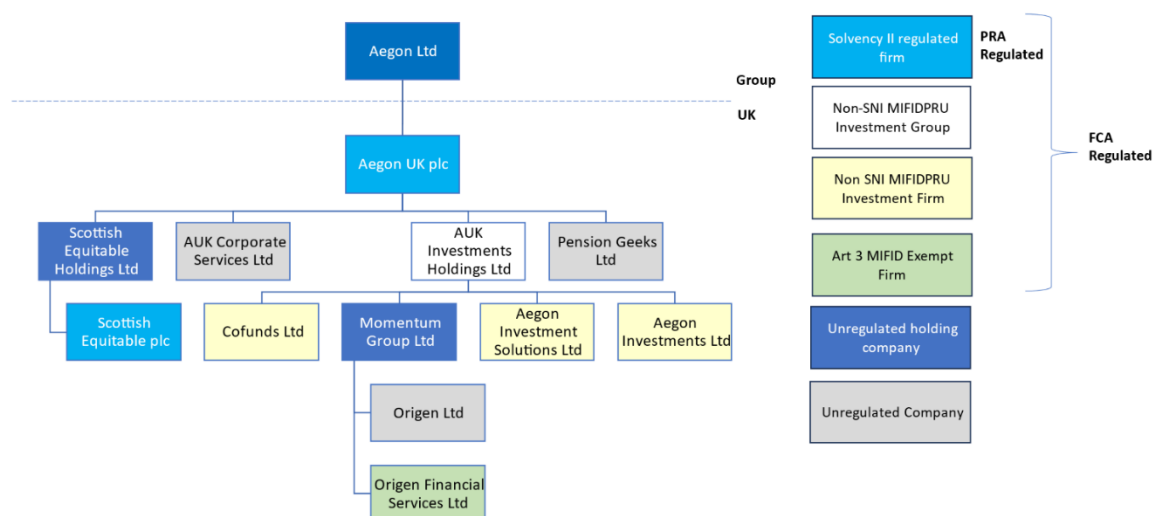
Aegon Ltd

Group

UK

Aegon UK plc

Scottish Equitable Holdings Ltd

AUK Corporate Services Ltd

AUK Investments Holdings Ltd

Pension Geeks Ltd

Scottish Equitable plc

Cofunds Ltd

Momentum Group Ltd

Aegon Investment Solutions Ltd

Aegon Investments Ltd

Origen Ltd

Origen Financial Services Ltd

Solvency II regulated firm

PRA Regulated

Non-SNI MIFIDPRU Investment Group

Non SNI MIFIDPRU Investment Firm

FCA Regulated

Art 3 MIFID Exempt Firm

Unregulated holding company

Unregulated Company